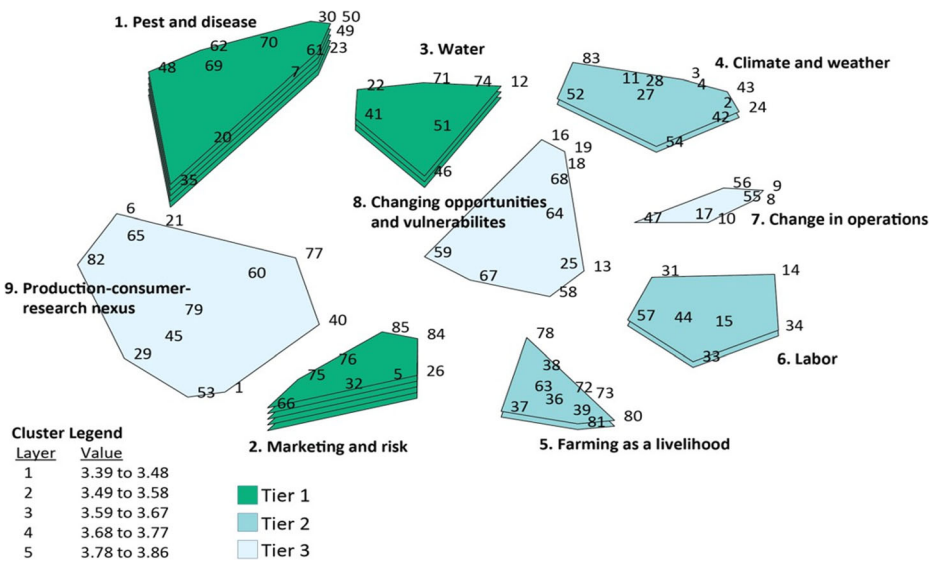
1. Pest and disease
30 50 49 23 61 7 70 62 69 48 20 35

3. Water
22 71 74 12 41 51 46

4. Climate and weather
83 11 28 3 4 27 52 43 2 24 42 54

8. Changing opportunities and vulnerabilites
16 19 18 68 64 59 67 25 13 58

7. Change in operations
56 9 55 8 47 17 10

9. Production-consumer-research nexus
6 21 65 82 60 77 79 45 29 40 53 1

6. Labor
31 14 57 44 15 34 33

2. Marketing and risk
85 84 76 75 32 5 26 66

5. Farming as a livelihood
78 38 63 72 73 36 39 37 81 80

Cluster Legend

| Layer | Value |
|---|---|
| 1 | 3.39 to 3.48 |
| 2 | 3.49 to 3.58 |
| 3 | 3.59 to 3.67 |
| 4 | 3.68 to 3.77 |
| 5 | 3.78 to 3.86 |

Tier 1
Tier 2
Tier 3